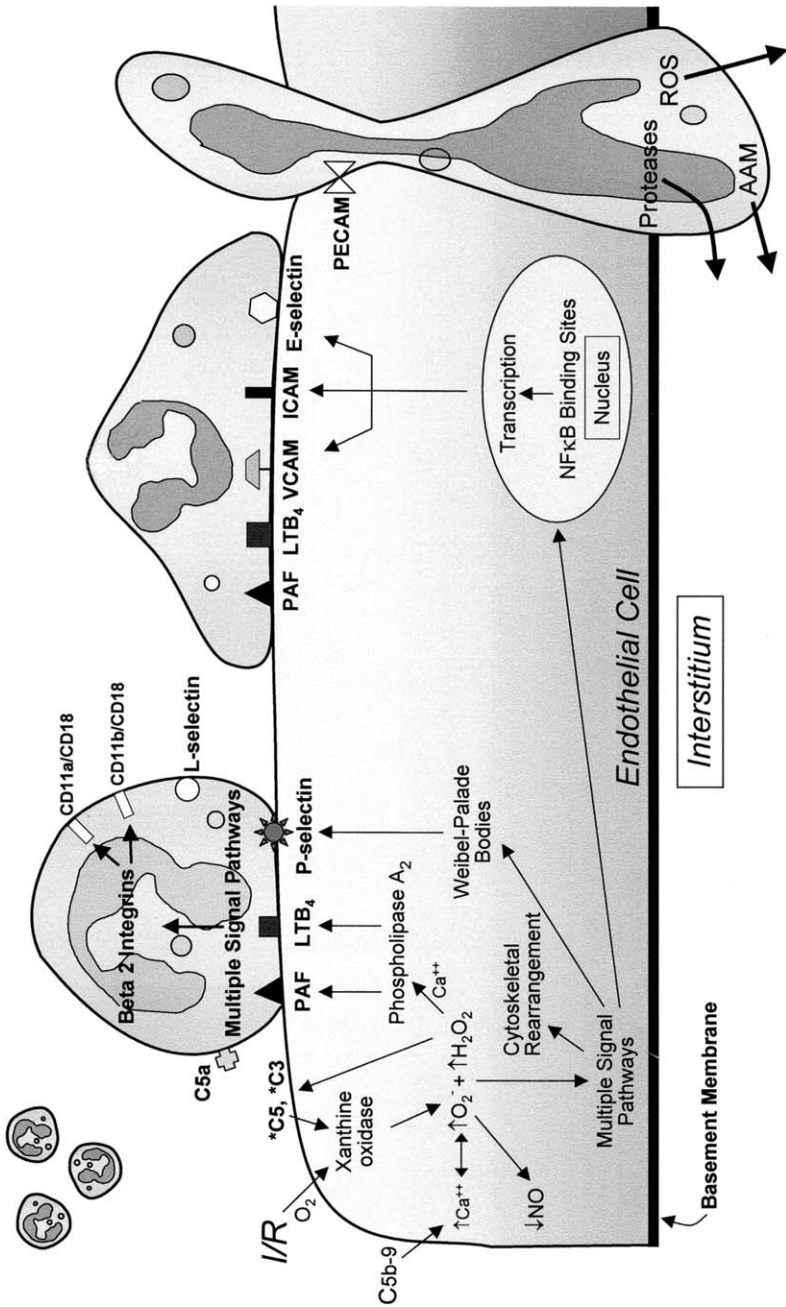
I/R
$O_2$
C5b-9
$\uparrow Ca^{++}$
$\downarrow NO$
Xanthine oxidase
*C5, *C3
C5a
$\uparrow O_2^- + \uparrow H_2O_2$
Multiple Signal Pathways
Cytoskeletal Rearrangement
Phospholipase $A_2$
$Ca^{++}$
Weibel-Palade Bodies
PAF
$LTB_4$
P-selectin
Multiple Signal Pathways
Beta 2 Integrins
CD11a/CD18
CD11b/CD18
L-selectin
PAF
$LTB_4$
VCAM
ICAM
E-selectin
Transcription
NFκB Binding Sites
Nucleus
PECAM
Proteases
AAM
ROS
Endothelial Cell
Interstitium
Basement Membrane